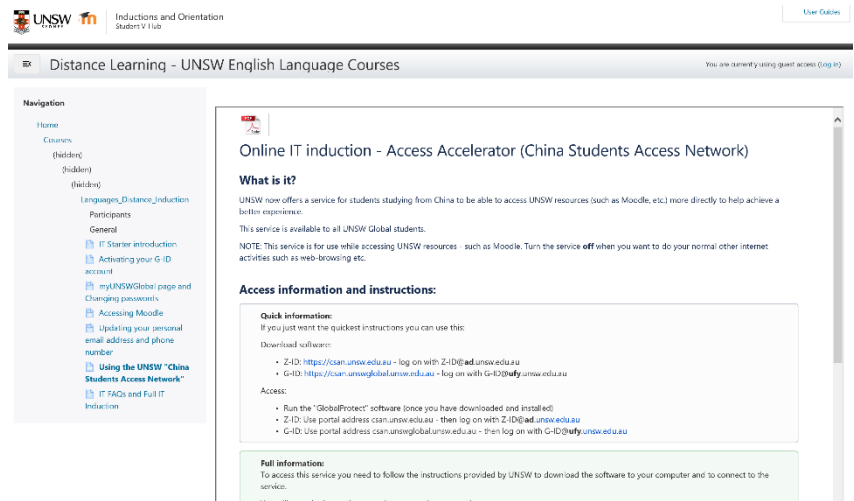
UNSW SYDNEY

Inductions and Orientation
Student V Hub

User Guides

Distance Learning - UNSW English Language Courses

You are currently using guest access (Log in)

Navigation

Home
Courses
(hidden)
(hidden)
(hidden)
Languages_Distance_Induction
Participants
General
IT Starter introduction
Activating your G-ID account
myUNSWGlobal page and Changing passwords
Accessing Moodle
Updating your personal email address and phone number
Using the UNSW "China Students Access Network"
IT FAQs and Full IT Induction

PDF

Online IT induction - Access Accelerator (China Students Access Network)

What is it?

UNSW now offers a service for students studying from China to be able to access UNSW resources (such as Moodle, etc.) more directly to help achieve a better experience.

This service is available to all UNSW Global students.

NOTE: This service is for use while accessing UNSW resources - such as Moodle. Turn the service **off** when you want to do your normal other internet activities such as web-browsing etc.

Access information and instructions:

Quick information:
If you just want the quickest instructions you can use this:

Download software:

- Z-ID: https://csan.unsw.edu.au - log on with Z-ID@**ad**.unsw.edu.au
- G-ID: https://csan.unswglobal.unsw.edu.au - log on with G-ID@**ufy**.unsw.edu.au

Access:

- Run the "GlobalProtect" software (once you have downloaded and installed)
- Z-ID: Use portal address csan.unsw.edu.au - then log on with Z-ID@**ad**.unsw.edu.au
- G-ID: Use portal address csan.unswglobal.unsw.edu.au - then log on with G-ID@**ufy**.unsw.edu.au

Full information:
To access this service you need to follow the instructions provided by UNSW to download the software to your computer and to connect to the service.